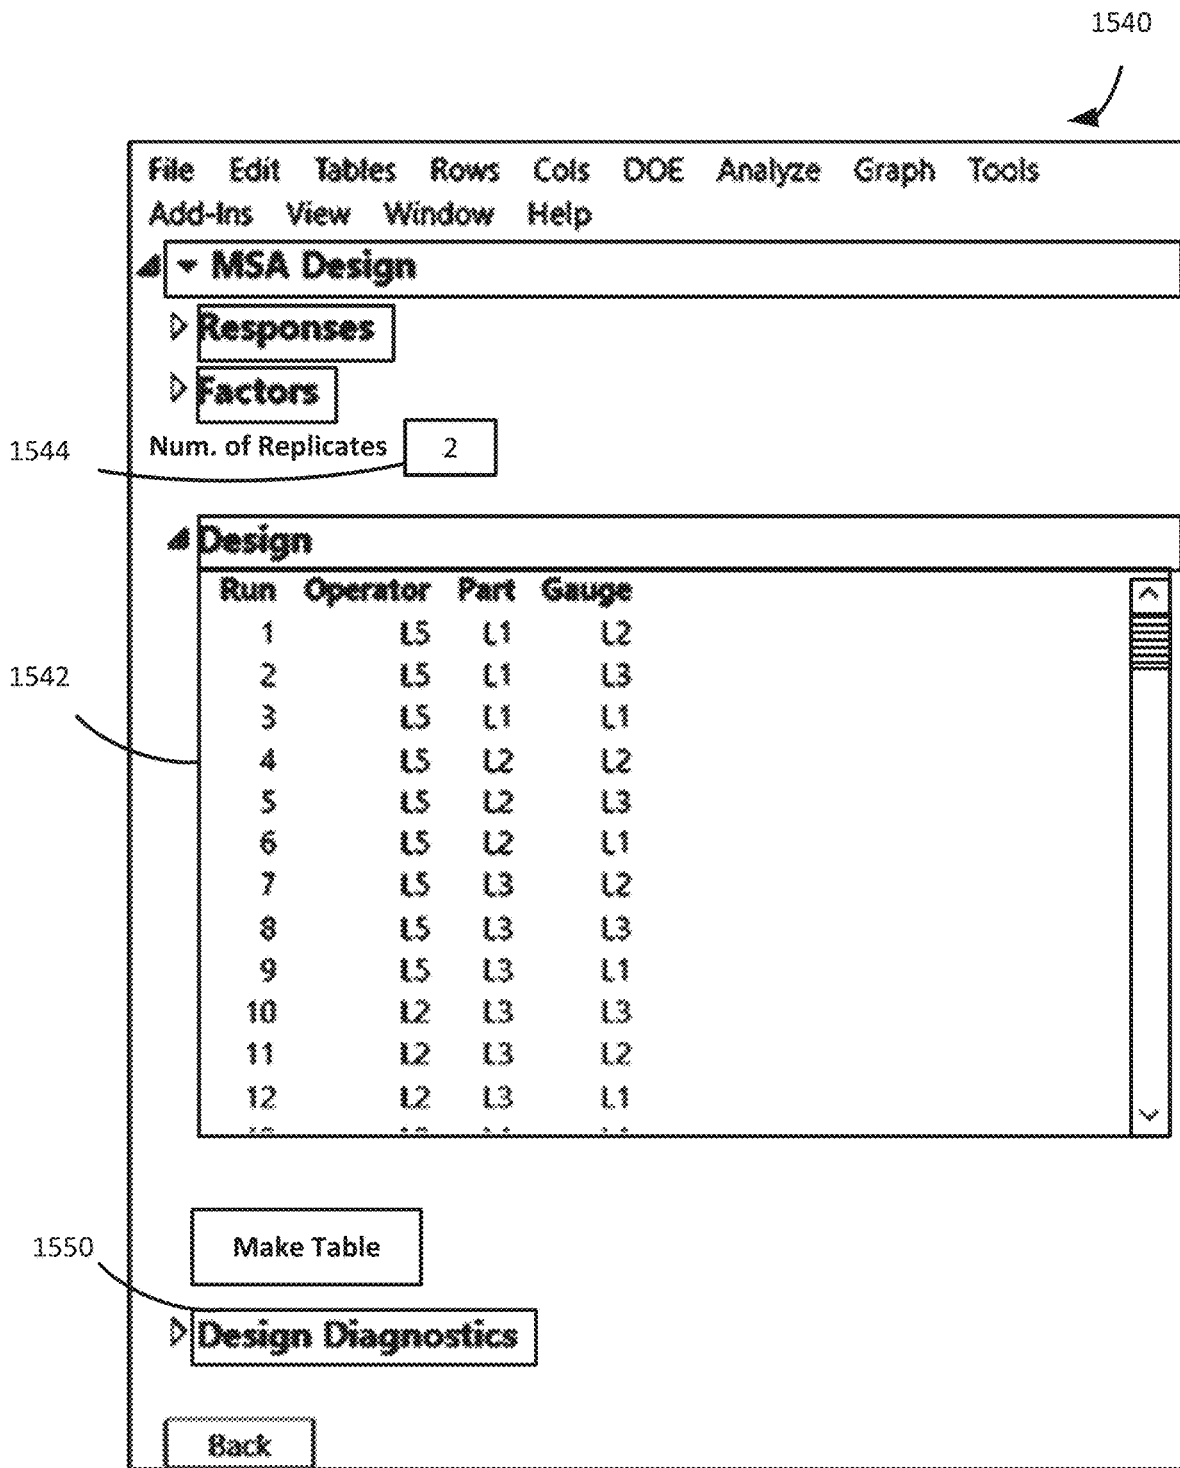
1540

File Edit Tables Rows Cols DOE Analyze Graph Tools Add-Ins View Window Help

MSA Design

Responses

Factors

Num. of Replicates 2

1544

Design

| Run | Operator | Part | Gauge |
|---|---|---|---|
| 1 | L5 | L1 | L2 |
| 2 | L5 | L1 | L3 |
| 3 | L5 | L1 | L1 |
| 4 | L5 | L2 | L2 |
| 5 | L5 | L2 | L3 |
| 6 | L5 | L2 | L1 |
| 7 | L5 | L3 | L2 |
| 8 | L5 | L3 | L3 |
| 9 | L5 | L3 | L1 |
| 10 | L2 | L3 | L3 |
| 11 | L2 | L3 | L2 |
| 12 | L2 | L3 | L1 |

1542

Make Table

1550

Design Diagnostics

Back